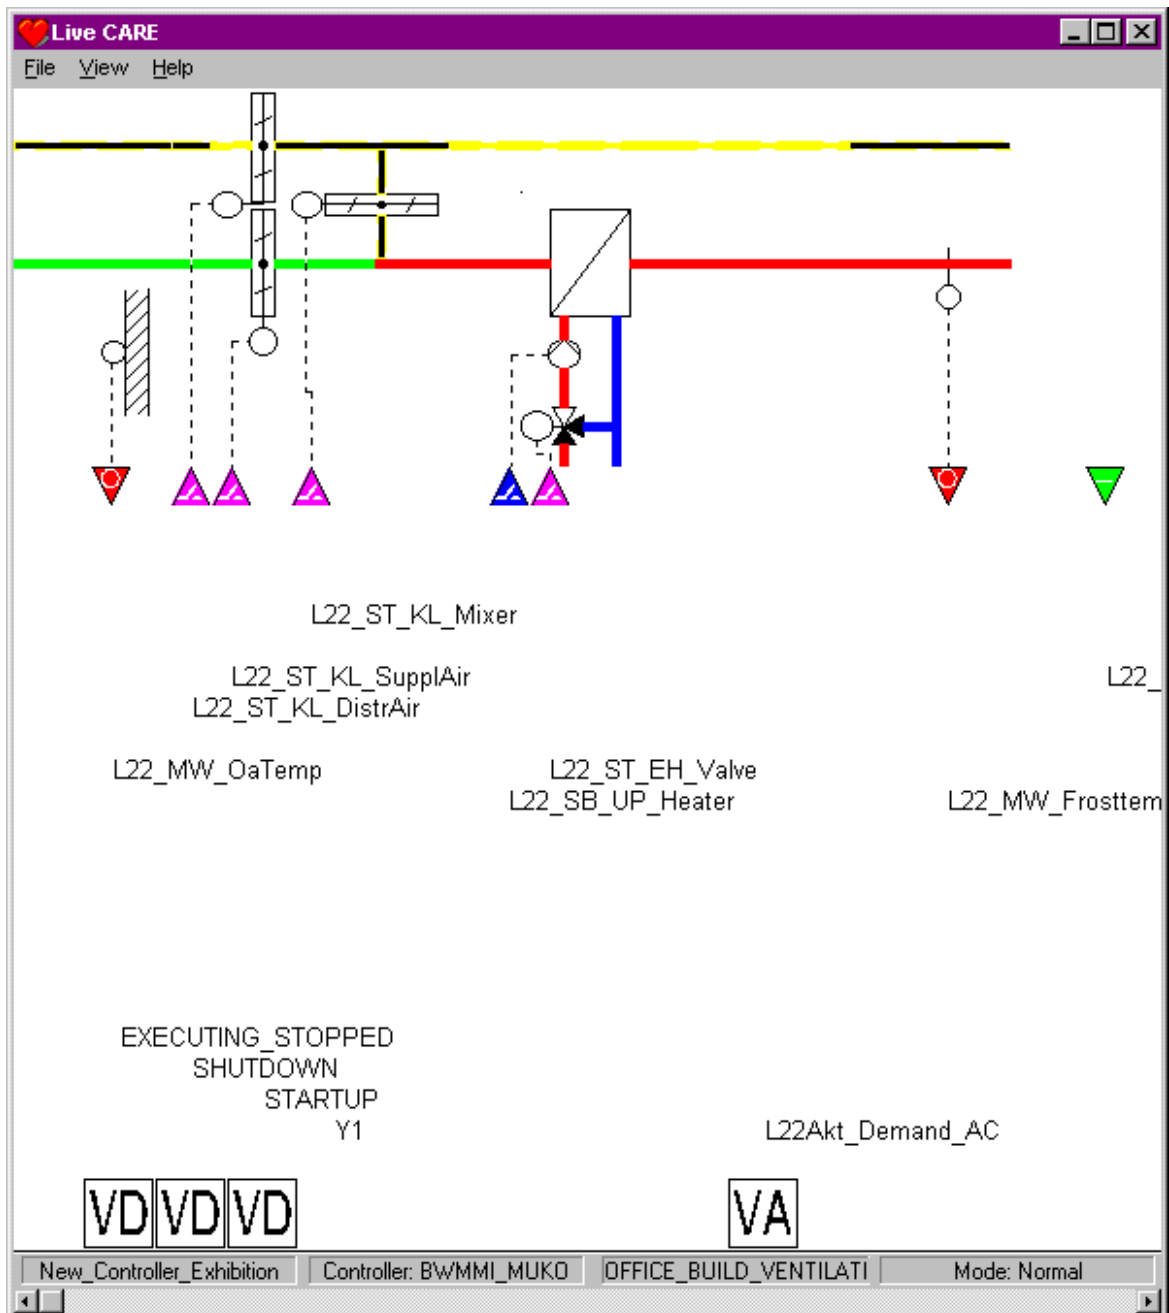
Live CARE

File View Help

L22_ST_KL_Mixer

L22_ST_KL_SupplAir
L22_ST_KL_DistrAir

L22_

L22_MW_OaTemp

L22_ST_EH_Valve
L22_SB_UP_Heater

L22_MW_Frosttem

EXECUTING_STOPPED
SHUTDOWN
STARTUP
Y1

L22Akt_Demand_AC

VD VD VD

VA

New_Controller_Exhibition | Controller: BWMMI_MUKO | OFFICE_BUILD_VENTILATI | Mode: Normal